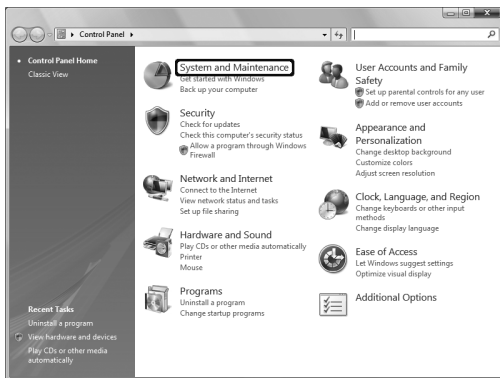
Control Panel ▸

Control Panel Home
Classic View

System and Maintenance
Get started with Windows
Back up your computer

Security
Check for updates
Check this computer's security status
Allow a program through Windows Firewall

Network and Internet
Connect to the Internet
View network status and tasks
Set up file sharing

Hardware and Sound
Play CDs or other media automatically
Printer
Mouse

Programs
Uninstall a program
Change startup programs

User Accounts and Family Safety
Set up parental controls for any user
Add or remove user accounts

Appearance and Personalization
Change desktop background
Customize colors
Adjust screen resolution

Clock, Language, and Region
Change keyboards or other input methods
Change display language

Ease of Access
Let Windows suggest settings
Optimize visual display

Additional Options

Recent Tasks
Uninstall a program
View hardware and devices
Play CDs or other media automatically